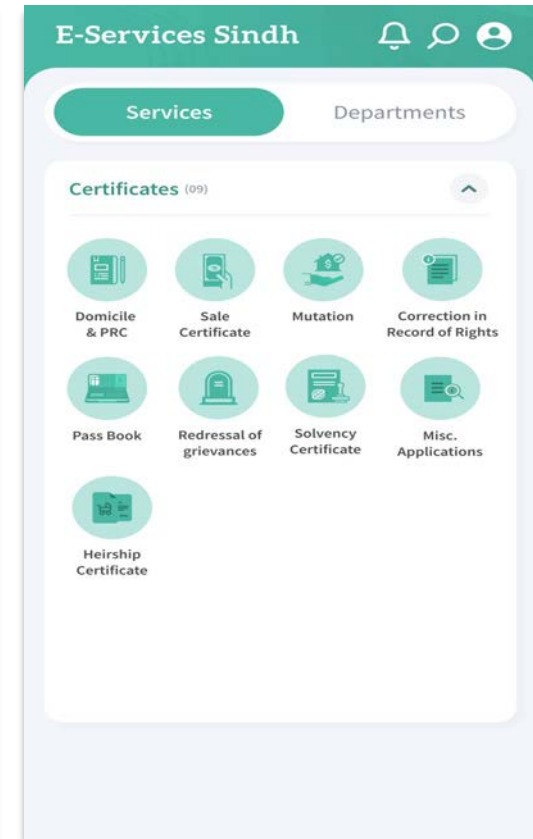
E-Services Sindh

Services
Departments

Certificates (09)

Domicile & PRC
Sale Certificate
Mutation
Correction in Record of Rights
Pass Book
Redressal of grievances
Solvency Certificate
Misc. Applications
Heirship Certificate